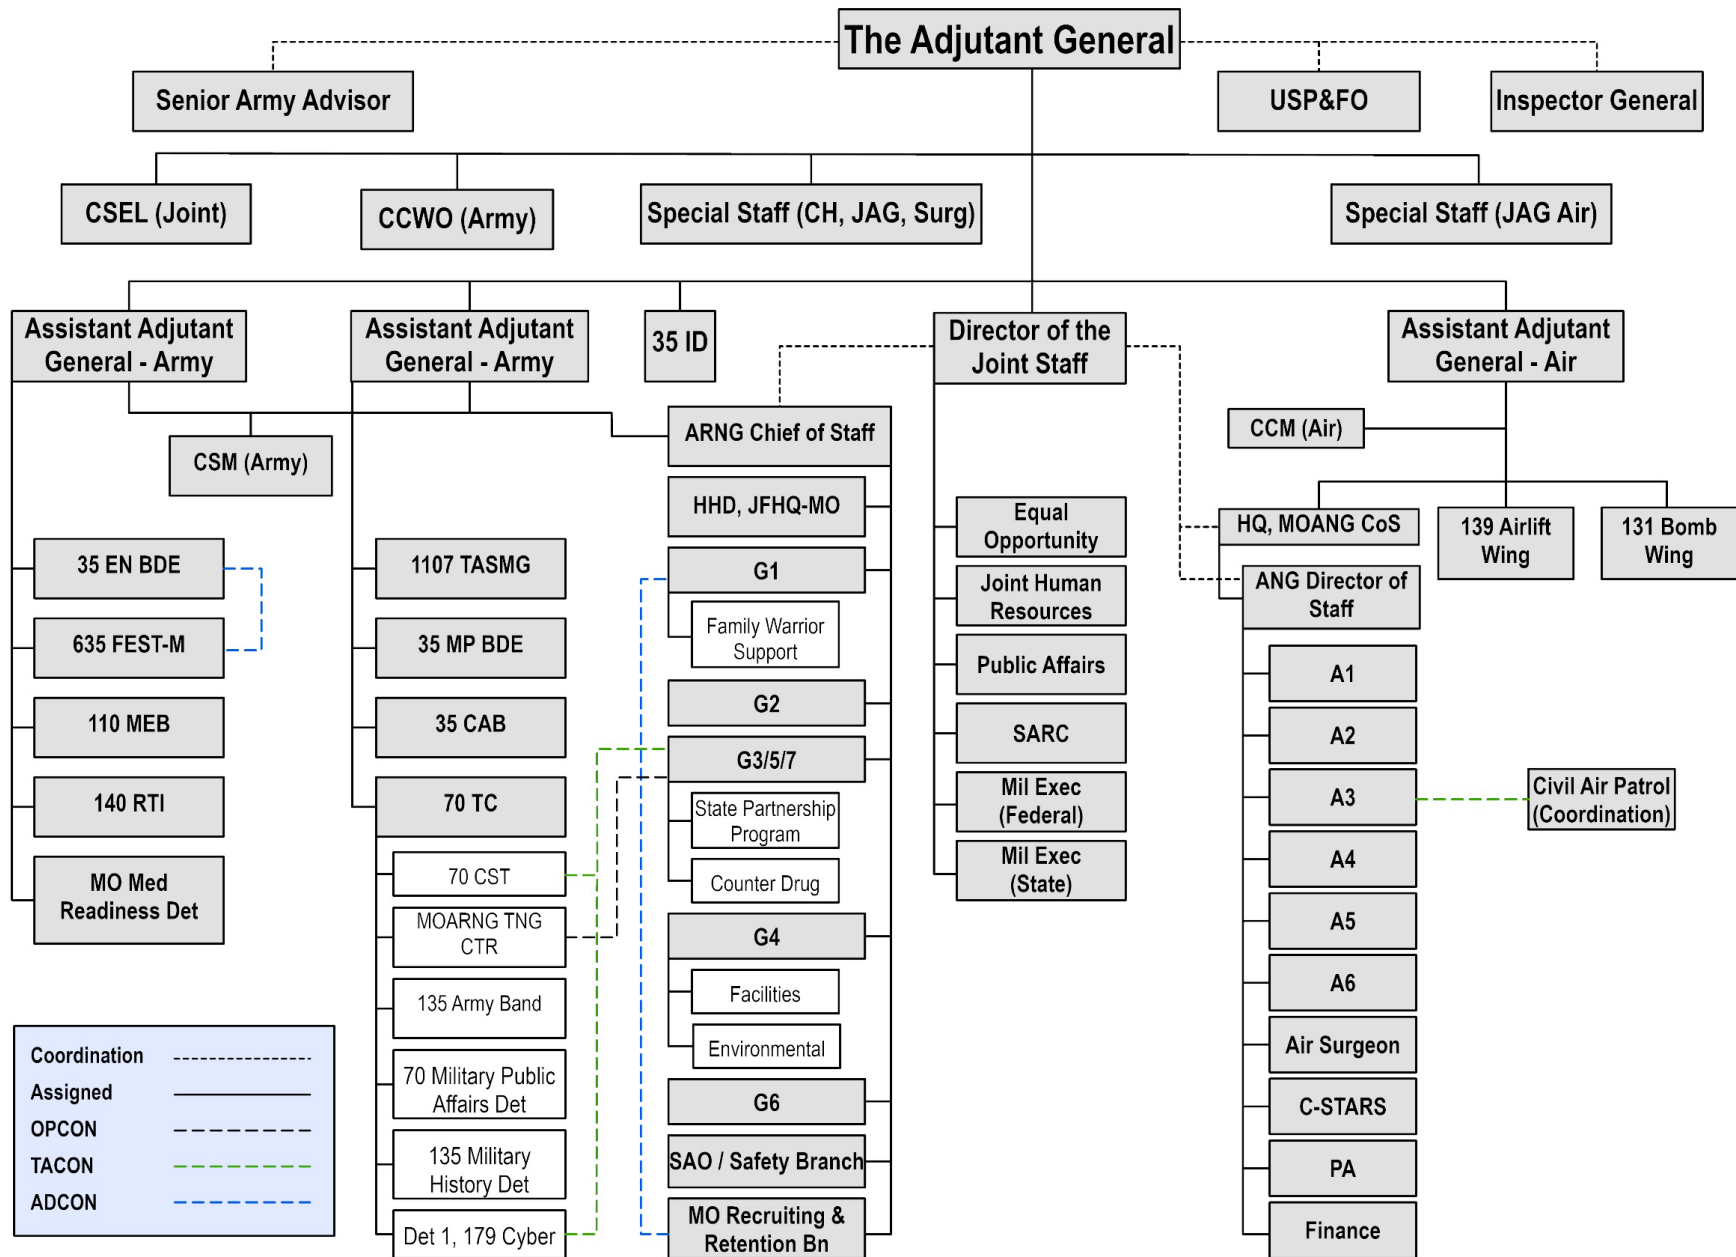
The Adjutant General

Senior Army Advisor

USP&FO

Inspector General

CSEL (Joint)

CCWO (Army)

Special Staff (CH, JAG, Surg)

Special Staff (JAG Air)

Assistant Adjutant General - Army

Assistant Adjutant General - Army

35 ID

Director of the Joint Staff

Assistant Adjutant General - Air

CSM (Army)

ARNG Chief of Staff

CCM (Air)

35 EN BDE

635 FEST-M

110 MEB

140 RTI

MO Med Readiness Det

1107 TASMG

35 MP BDE

35 CAB

70 TC

70 CST

MOARNG TNG CTR

135 Army Band

70 Military Public Affairs Det

135 Military History Det

Det 1, 179 Cyber

HHD, JFHQ-MO

G1

Family Warrior Support

G2

G3/5/7

State Partnership Program

Counter Drug

G4

Facilities

Environmental

G6

SAO / Safety Branch

MO Recruiting & Retention Bn

Equal Opportunity

Joint Human Resources

Public Affairs

SARC

Mil Exec (Federal)

Mil Exec (State)

HQ, MOANG CoS

139 Airlift Wing

131 Bomb Wing

ANG Director of Staff

A1

A2

A3

A4

A5

A6

Air Surgeon

C-STARS

PA

Finance

Civil Air Patrol (Coordination)

Coordination
Assigned
OPCON
TACON
ADCON